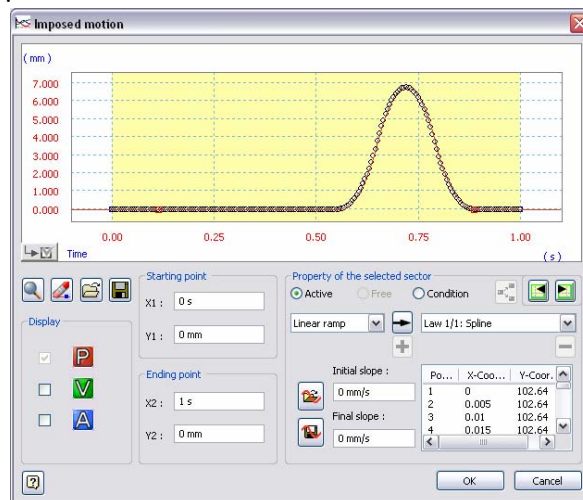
Imposed motion

( mm )
7.000
6.000
5.000
4.000
3.000
2.000
1.000
0.000

0.00 0.25 0.50 0.75 1.00
Time ( s )

Display
P
V
A

Starting point
X1 : 0 s
Y1 : 0 mm

Ending point
X2 : 1 s
Y2 : 0 mm

Property of the selected sector
Active Free Condition

Linear ramp
Law 1/1: Spline

Initial slope :
0 mm/s
Final slope :
0 mm/s

| Po... | X-Coo... | Y-Coor. |
|---|---|---|
| 1 | 0 | 102.64 |
| 2 | 0.005 | 102.64 |
| 3 | 0.01 | 102.64 |
| 4 | 0.015 | 102.64 |

OK Cancel